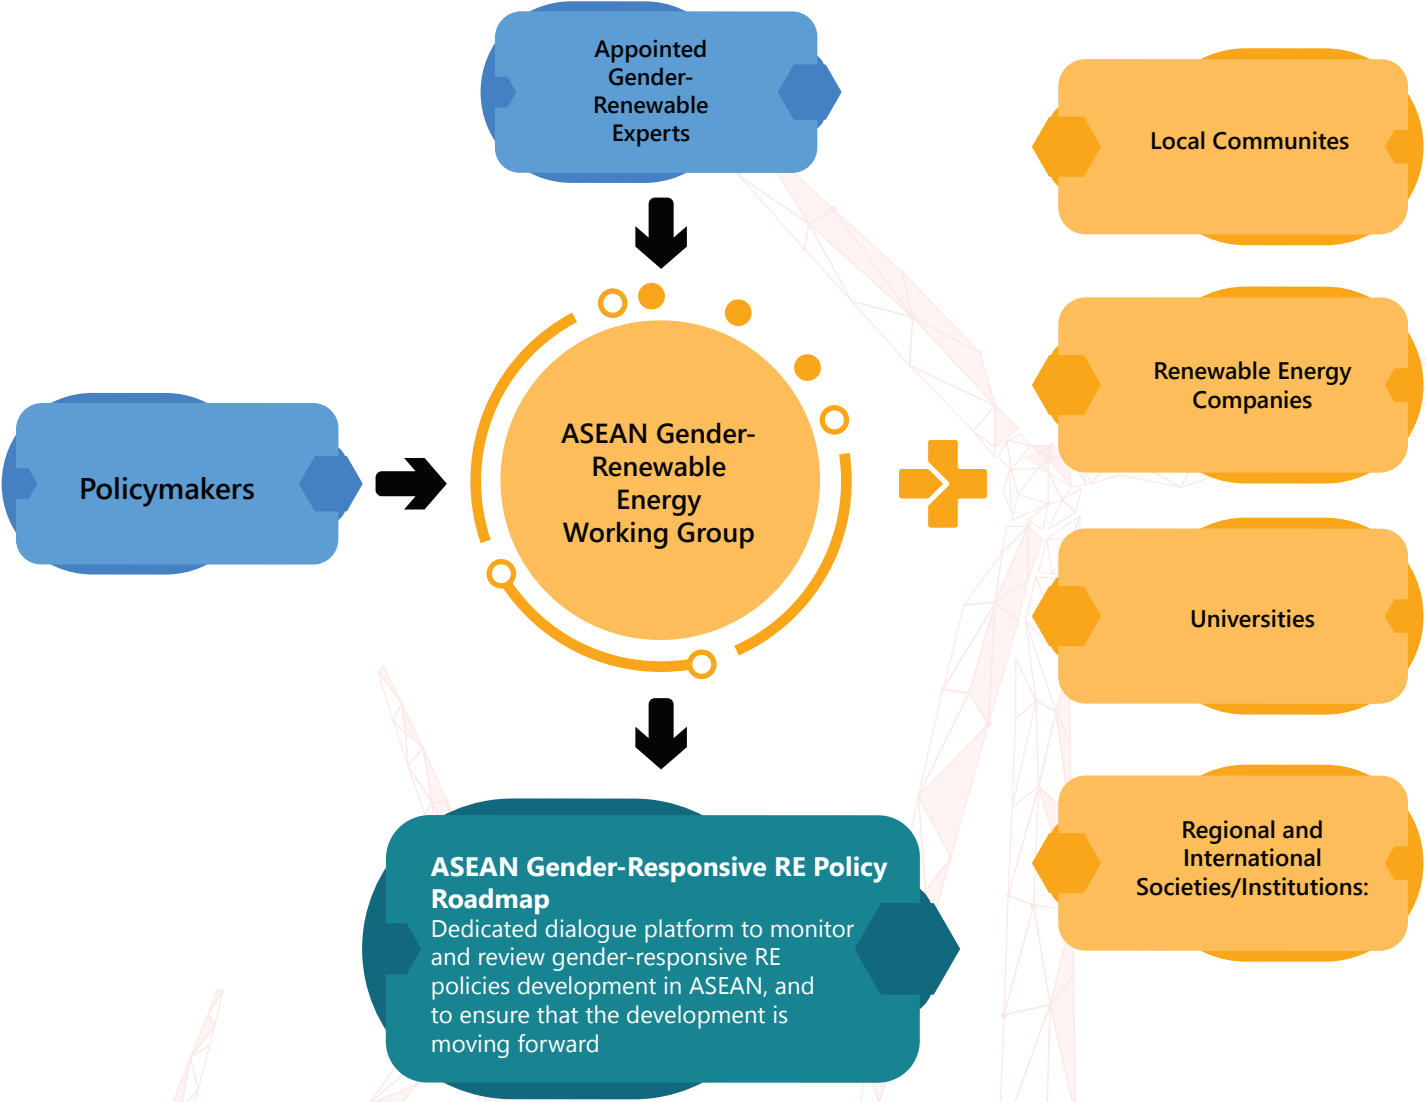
Appointed Gender-Renewable Experts

Local Communites

Renewable Energy Companies

Policymakers

ASEAN Gender-Renewable Energy Working Group

Universities

Regional and International Societies/Institutions:

ASEAN Gender-Responsive RE Policy Roadmap
Dedicated dialogue platform to monitor and review gender-responsive RE policies development in ASEAN, and to ensure that the development is moving forward